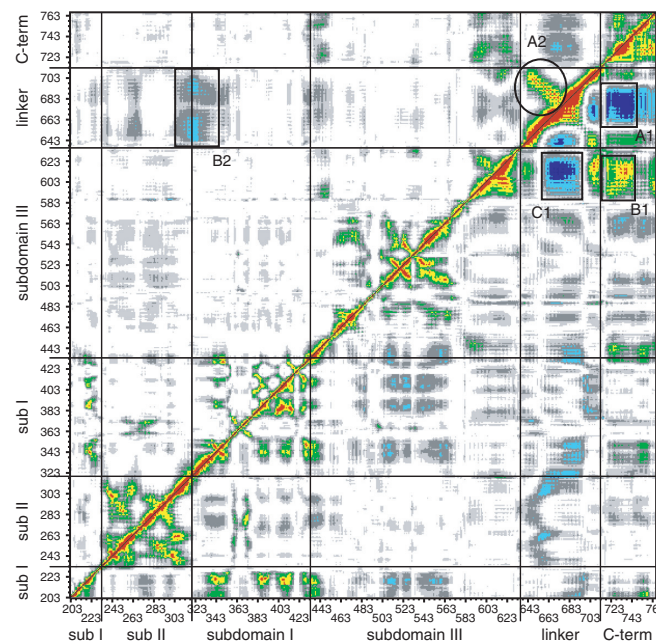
C-term
763
743
723
linker
703
683
663
643
subdomain III
623
603
583
563
543
523
503
483
463
443
sub I
423
403
383
363
343
323
sub II
303
283
263
243
sub I
223
203

A2
A1
C1
B1
B2

203 223 243 263 283 303 323 343 363 383 403 423 443 463 483 503 523 543 563 583 603 623 643 663 683 703 723 743 76
sub I sub II subdomain I subdomain III linker C-term